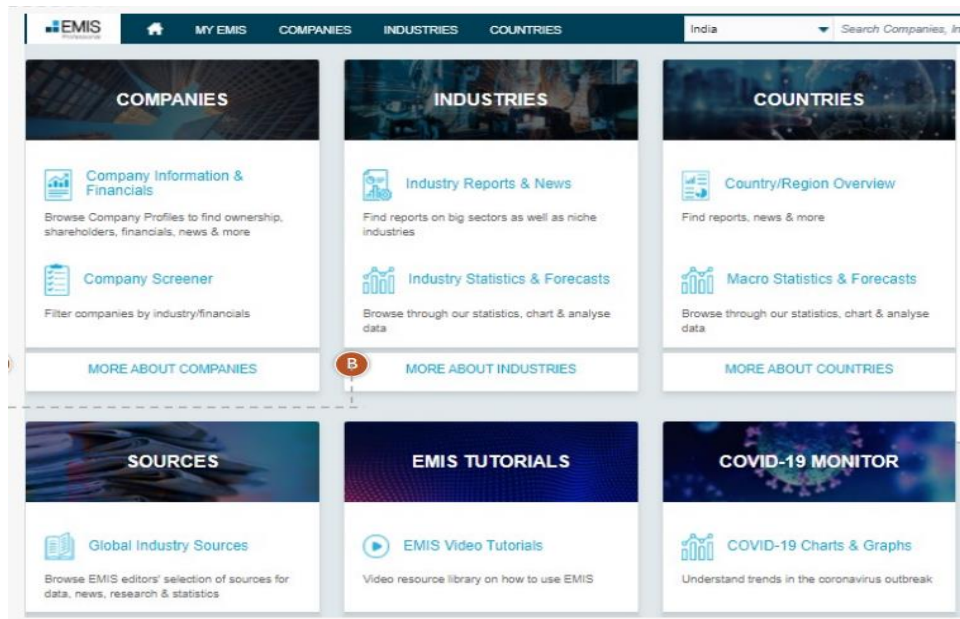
EMIS Professional

MY EMIS COMPANIES INDUSTRIES COUNTRIES

India

Search Companies, In

COMPANIES

Company Information & Financials

Browse Company Profiles to find ownership, shareholders, financials, news & more

Company Screener

Filter companies by industry/financials

MORE ABOUT COMPANIES

INDUSTRIES

Industry Reports & News

Find reports on big sectors as well as niche industries

Industry Statistics & Forecasts

Browse through our statistics, chart & analyse data

B

MORE ABOUT INDUSTRIES

COUNTRIES

Country/Region Overview

Find reports, news & more

Macro Statistics & Forecasts

Browse through our statistics, chart & analyse data

MORE ABOUT COUNTRIES

SOURCES

Global Industry Sources

Browse EMIS editors' selection of sources for data, news, research & statistics

EMIS TUTORIALS

EMIS Video Tutorials

Video resource library on how to use EMIS

COVID-19 MONITOR

COVID-19 Charts & Graphs

Understand trends in the coronavirus outbreak